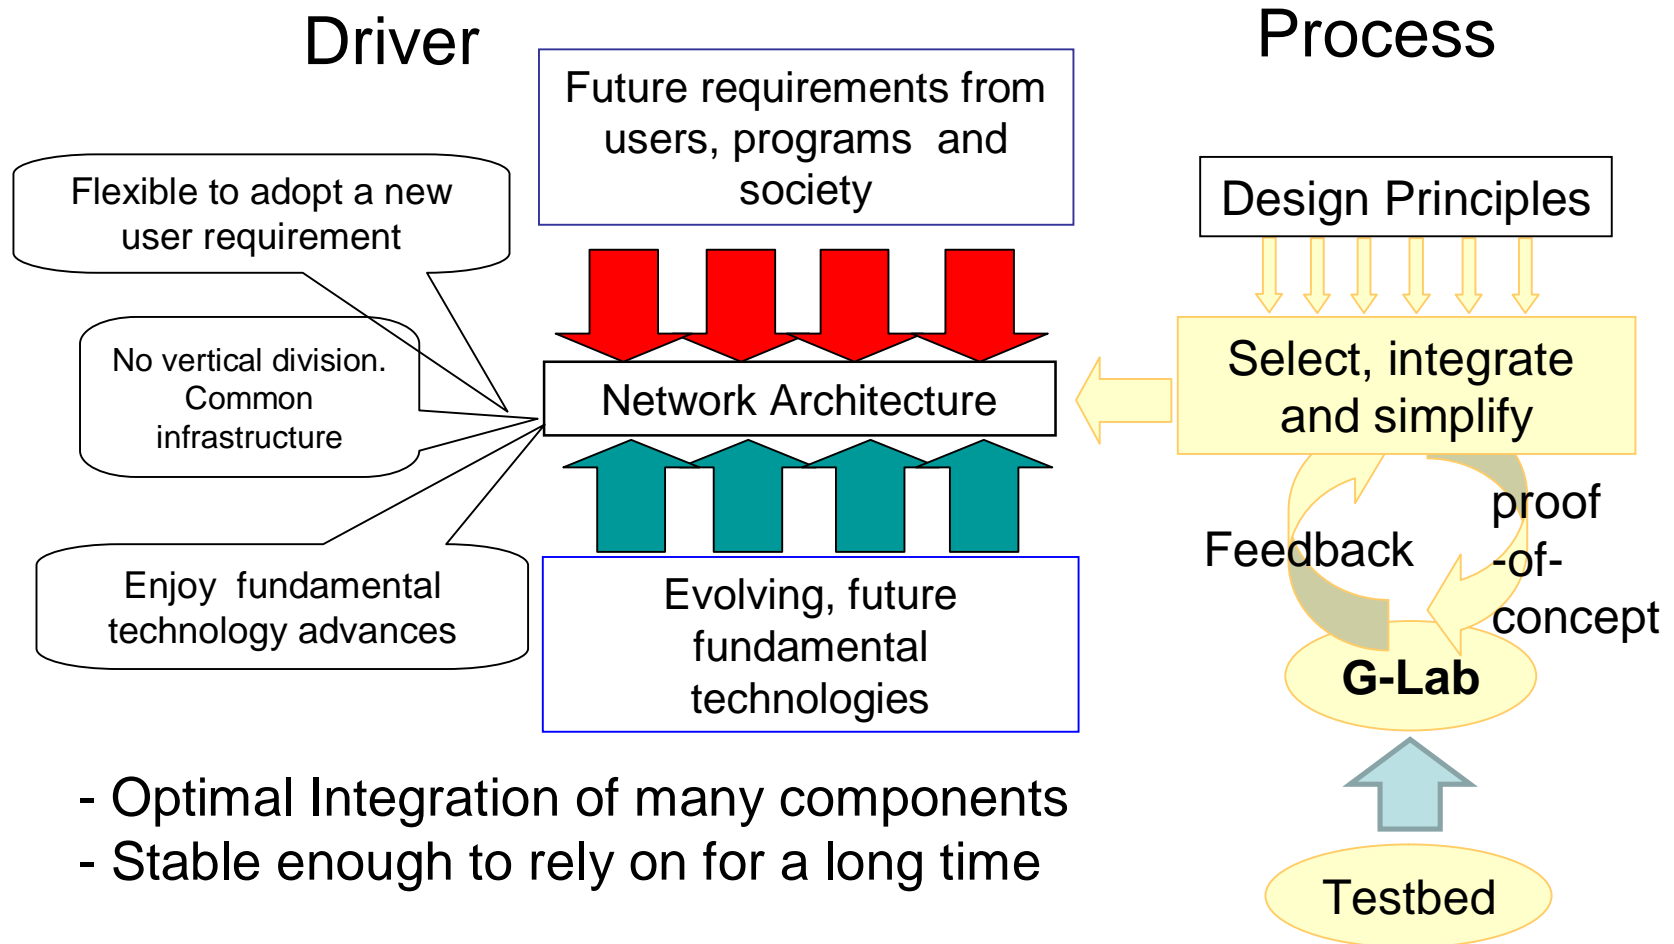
Driver

Process

Future requirements from users, programs and society

Flexible to adopt a new user requirement

Design Principles

No vertical division. Common infrastructure

Network Architecture

Select, integrate and simplify

Feedback

proof -of- concept

Enjoy fundamental technology advances

Evolving, future fundamental technologies

G-Lab

- Optimal Integration of many components
- Stable enough to rely on for a long time

Testbed